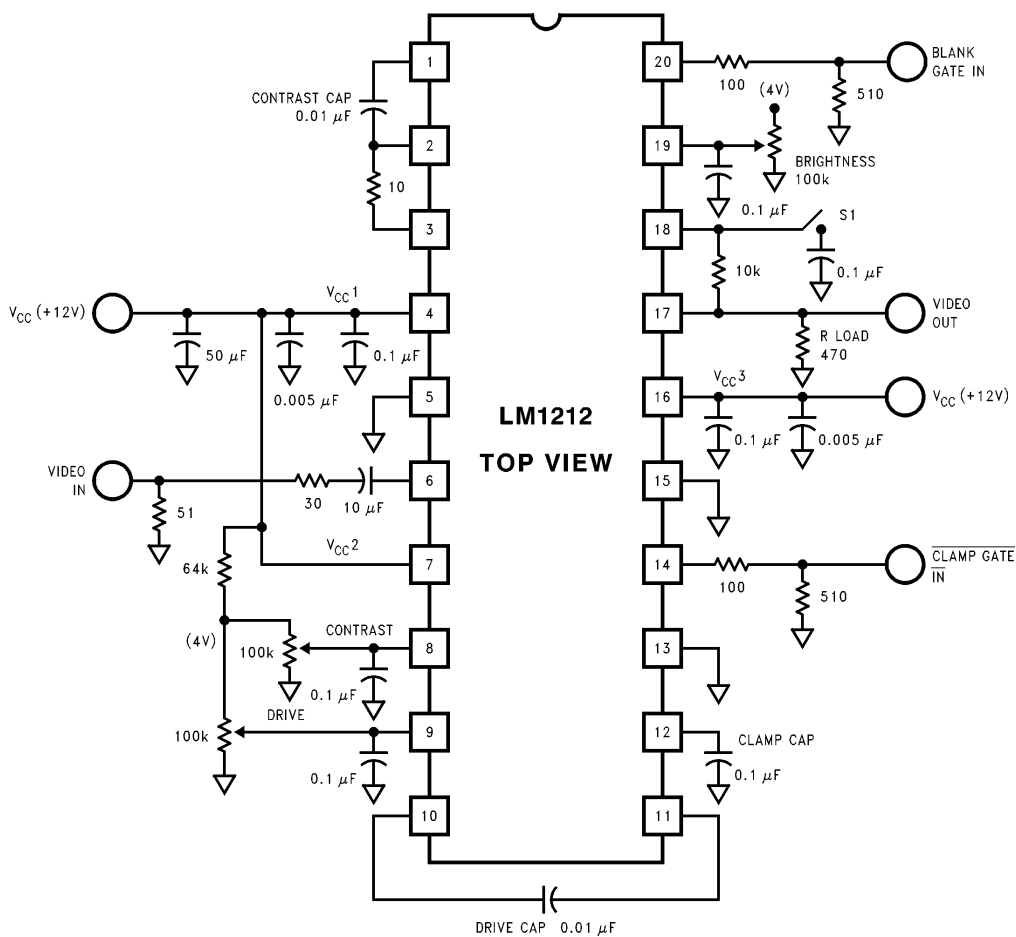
1
2
3
4
5
6
7
8
9
10
20
19
18
17
16
15
14
13
12
11

CONTRAST CAP
$0.01\ \mu F$
10
$V_{CC}$ (+12V)
$50\ \mu F$
$V_{CC}1$
$0.005\ \mu F$
$0.1\ \mu F$
VIDEO IN
51
30
$10\ \mu F$
$V_{CC}2$
64k
(4V)
CONTRAST
100k
$0.1\ \mu F$
DRIVE
100k
$0.1\ \mu F$
DRIVE CAP $0.01\ \mu F$

LM1212
TOP VIEW

100
BLANK GATE IN
510
(4V)
BRIGHTNESS 100k
$0.1\ \mu F$
S1
10k
$0.1\ \mu F$
VIDEO OUT
R LOAD 470
$V_{CC}3$
$V_{CC}$ (+12V)
$0.1\ \mu F$
$0.005\ \mu F$
100
$\overline{\text{CLAMP GATE IN}}$
510
CLAMP CAP
$0.1\ \mu F$